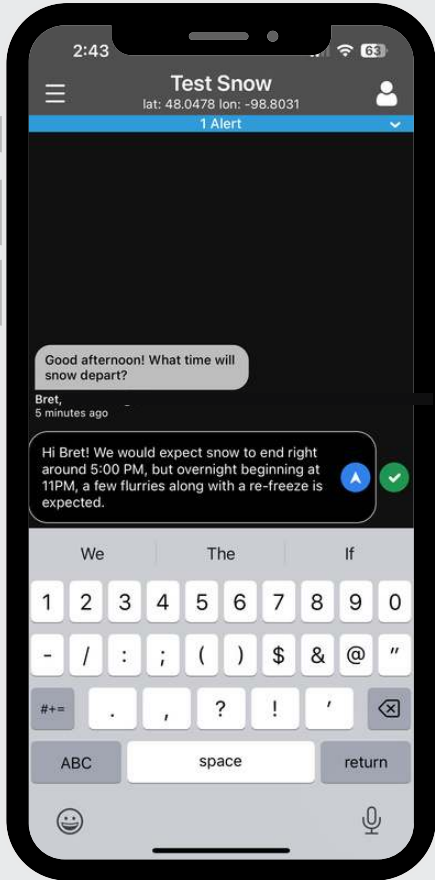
2:43

63

Test Snow
lat: 48.0478 lon: -98.8031

1 Alert

Good afternoon! What time will snow depart?

Bret,
5 minutes ago

Hi Bret! We would expect snow to end right around 5:00 PM, but overnight beginning at 11PM, a few flurries along with a re-freeze is expected.

We The If

1 2 3 4 5 6 7 8 9 0

- / : ; ( ) $ & @ "

#+= . , ? ! '

ABC space return